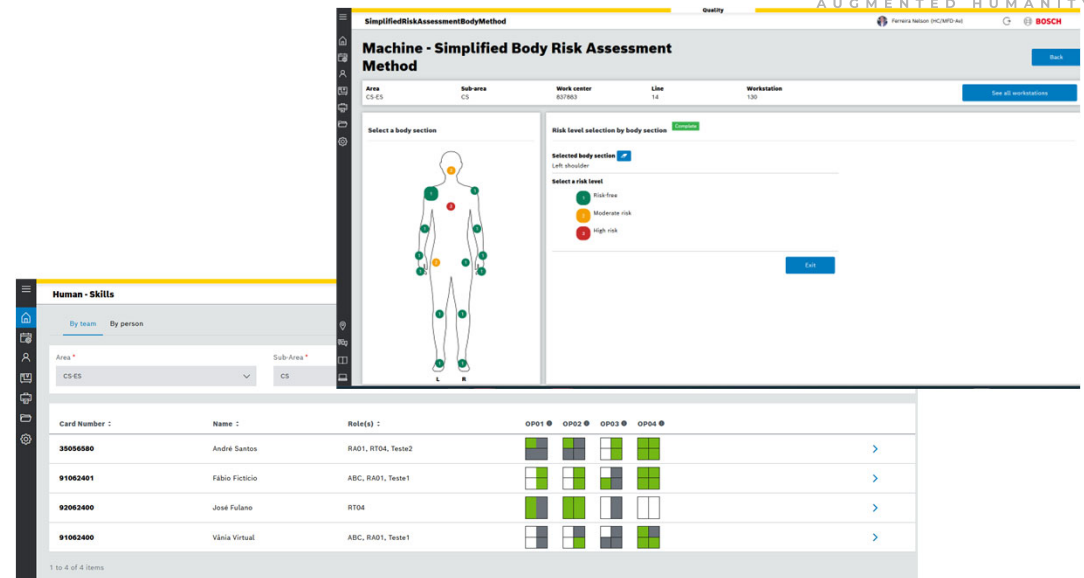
AUGMENTED HUMANIT

SimplifiedRiskAssessmentBodyMethod

Quality

Ferreira Nelson (HC/MFD-Av)

BOSCH

Machine - Simplified Body Risk Assessment Method

Back

| Area | Sub-area | Work center | Line | Workstation |
|---|---|---|---|---|
| CS-ES | CS | 837883 | 14 | 130 |

See all workstations

Select a body section

L R

Risk level selection by body section

Complete

Selected body section

Left shoulder

Select a risk level

Risk-free

Moderate risk

High risk

Exit

Human - Skills

By team By person

Area *

CS-ES

Sub-Area *

CS

| Card Number | Name | Role(s) | OP01 | OP02 | OP03 | OP04 |
|---|---|---|---|---|---|---|
| 35056580 | André Santos | RA01, RT04, Teste2 | | | | |
| 91062401 | Fábio Fictício | ABC, RA01, Teste1 | | | | |
| 92062400 | José Fulano | RT04 | | | | |
| 91062400 | Vânia Virtual | ABC, RA01, Teste1 | | | | |

1 to 4 of 4 items